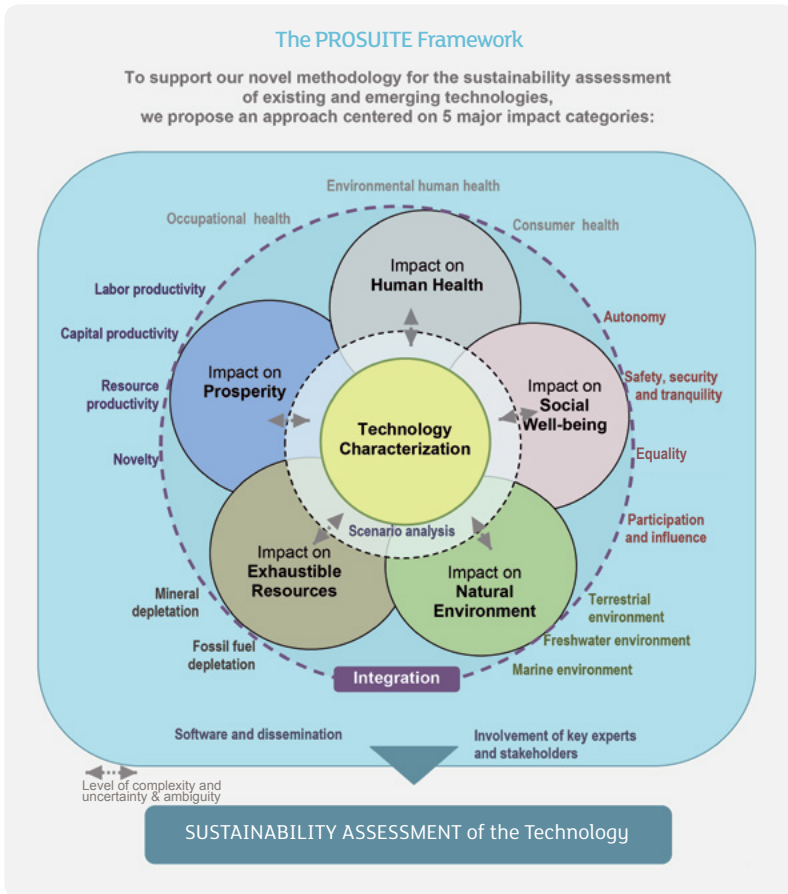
The PROSUITE Framework

To support our novel methodology for the sustainability assessment of existing and emerging technologies, we propose an approach centered on 5 major impact categories:

Environmental human health

Occupational health

Consumer health

Labor productivity

Capital productivity

Resource productivity

Novelty

Impact on Human Health

Impact on Prosperity

Technology Characterization

Impact on Social Well-being

Autonomy

Safety, security and tranquility

Equality

Participation and influence

Scenario analysis

Impact on Exhaustible Resources

Impact on Natural Environment

Mineral depletion

Fossil fuel depletion

Terrestrial environment

Freshwater environment

Marine environment

Integration

Software and dissemination

Involvement of key experts and stakeholders

Level of complexity and uncertainty & ambiguity

SUSTAINABILITY ASSESSMENT of the Technology